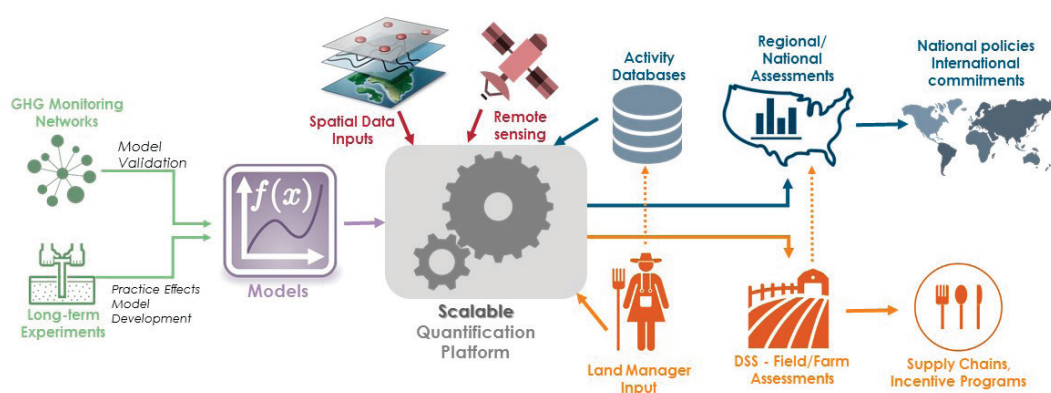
GHG Monitoring Networks

Model Validation

Long-term Experiments

Practice Effects Model Development

$f(x)$

Models

Spatial Data Inputs

Remote sensing

Scalable Quantification Platform

Activity Databases

Land Manager Input

Regional/ National Assessments

National policies International commitments

DSS - Field/Farm Assessments

Supply Chains, Incentive Programs